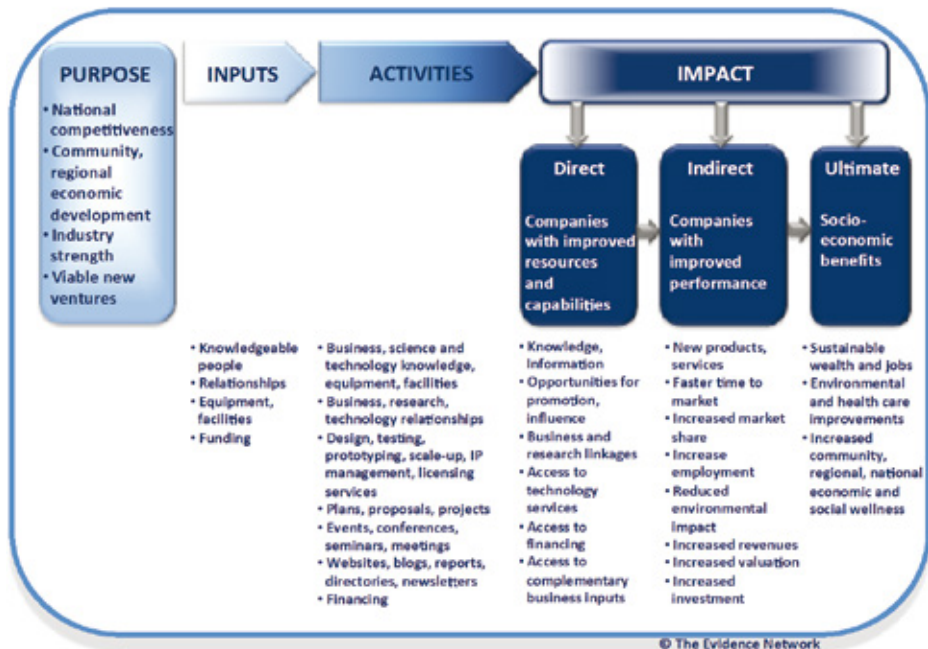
PURPOSE

• National competitiveness
• Community, regional economic development
• Industry strength
• Viable new ventures

INPUTS

ACTIVITIES

IMPACT

Direct

Companies with improved resources and capabilities

Indirect

Companies with improved performance

Ultimate

Socio-economic benefits

• Knowledgeable people
• Relationships
• Equipment, facilities
• Funding

• Business, science and technology knowledge, equipment, facilities
• Business, research, technology relationships
• Design, testing, prototyping, scale-up, IP management, licensing services
• Plans, proposals, projects
• Events, conferences, seminars, meetings
• Websites, blogs, reports, directories, newsletters
• Financing

• Knowledge, information
• Opportunities for promotion, influence
• Business and research linkages
• Access to technology services
• Access to financing
• Access to complementary business inputs

• New products, services
• Faster time to market
• Increased market share
• Increase employment
• Reduced environmental impact
• Increased revenues
• Increased valuation
• Increased investment

• Sustainable wealth and jobs
• Environmental and health care improvements
• Increased community, regional, national economic and social wellness

© The Evidence Network